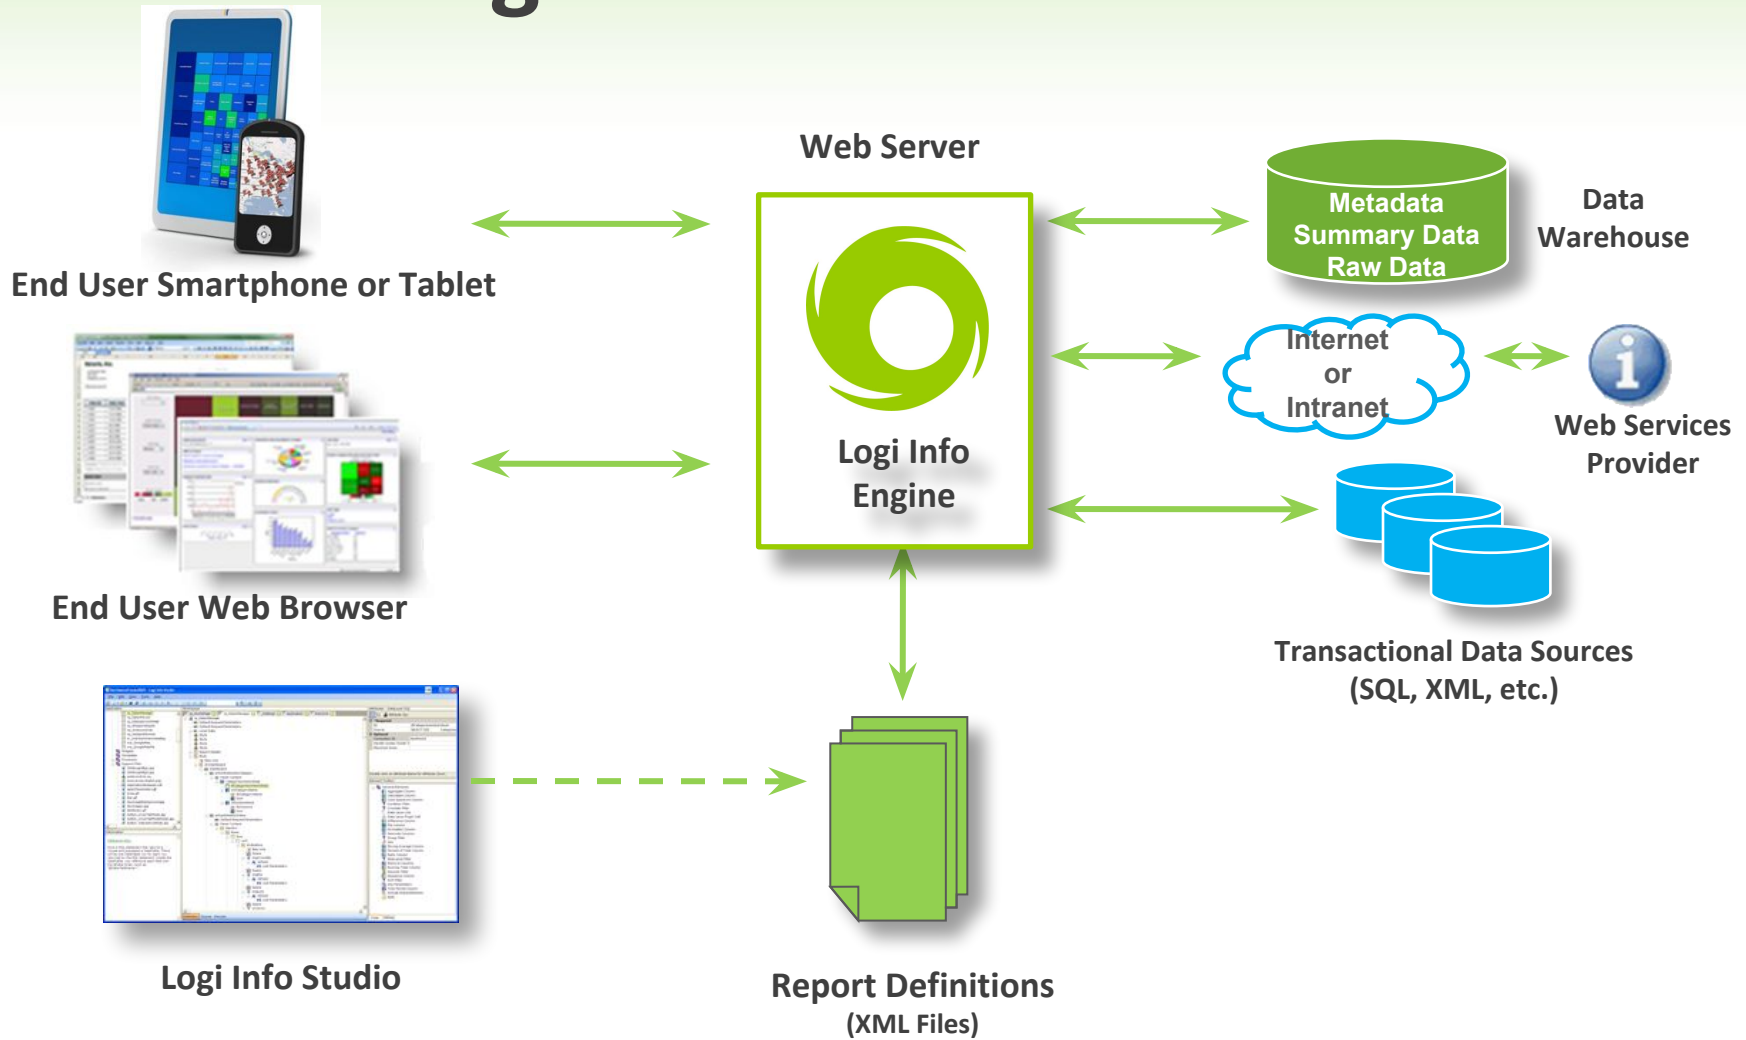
End User Smartphone or Tablet

End User Web Browser

Logi Info Studio

Web Server

Logi Info Engine

Report Definitions
(XML Files)

Metadata
Summary Data
Raw Data

Data Warehouse

Internet or Intranet

Web Services Provider

Transactional Data Sources
(SQL, XML, etc.)